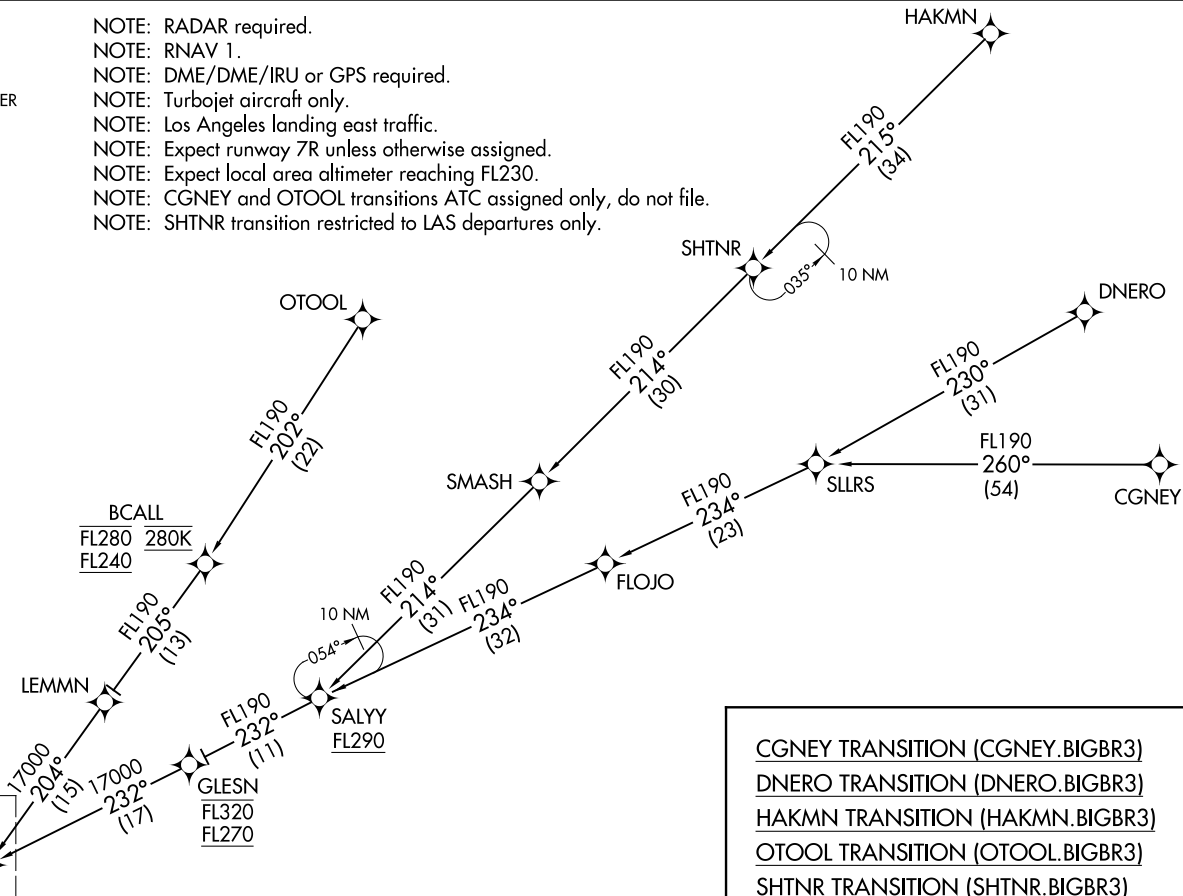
ER

NOTE: RADAR required.
NOTE: RNAV 1.
NOTE: DME/DME/IRU or GPS required.
NOTE: Turbojet aircraft only.
NOTE: Los Angeles landing east traffic.
NOTE: Expect runway 7R unless otherwise assigned.
NOTE: Expect local area altimeter reaching FL230.
NOTE: CGNEY and OTOOL transitions ATC assigned only, do not file.
NOTE: SHTNR transition restricted to LAS departures only.

HAKMN

FL190
215°
(34)

SHTNR

035°

10 NM

DNERO

OTOOL

FL190
214°
(30)

FL190
230°
(31)

FL190
202°
(22)

FL190
260°
(54)

SMASH

SLLRS

CGNEY

BCALL
FL280 280K
FL240

FL190
234°
(23)

FLOJO

FL190
205°
(13)

10 NM

FL190
214°
(31)

FL190
234°
(32)

054°

LEMMN

FL190
232°
(11)

SALYY
FL290

17000
204°
(15)

17000
232°
(17)

GLESN
FL320
FL270

CGNEY TRANSITION (CGNEY.BIGBR3)
DNERO TRANSITION (DNERO.BIGBR3)
HAKMN TRANSITION (HAKMN.BIGBR3)
OTOOL TRANSITION (OTOOL.BIGBR3)
SHTNR TRANSITION (SHTNR.BIGBR3)